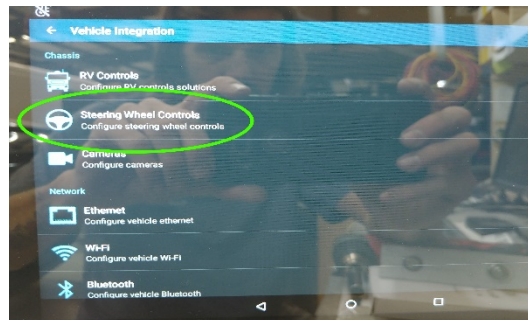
Vehicle Integration

Chassis

RV Controls
Configure RV controls solutions

Steering Wheel Controls
Configure steering wheel controls

Cameras
Configure cameras

Network

Ethernet
Configure vehicle ethernet

Wi-Fi
Configure vehicle Wi-Fi

Bluetooth
Configure vehicle Bluetooth